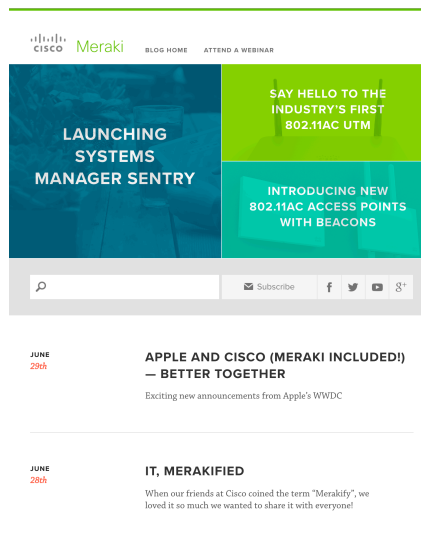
CISCO Meraki

BLOG HOME ATTEND A WEBINAR

LAUNCHING SYSTEMS MANAGER SENTRY

SAY HELLO TO THE INDUSTRY'S FIRST 802.11AC UTM

INTRODUCING NEW 802.11AC ACCESS POINTS WITH BEACONS

Subscribe

JUNE
29th

APPLE AND CISCO (MERAKI INCLUDED!) — BETTER TOGETHER

Exciting new announcements from Apple's WWDC

JUNE
28th

IT, MERAKIFIED

When our friends at Cisco coined the term "Merakify", we loved it so much we wanted to share it with everyone!